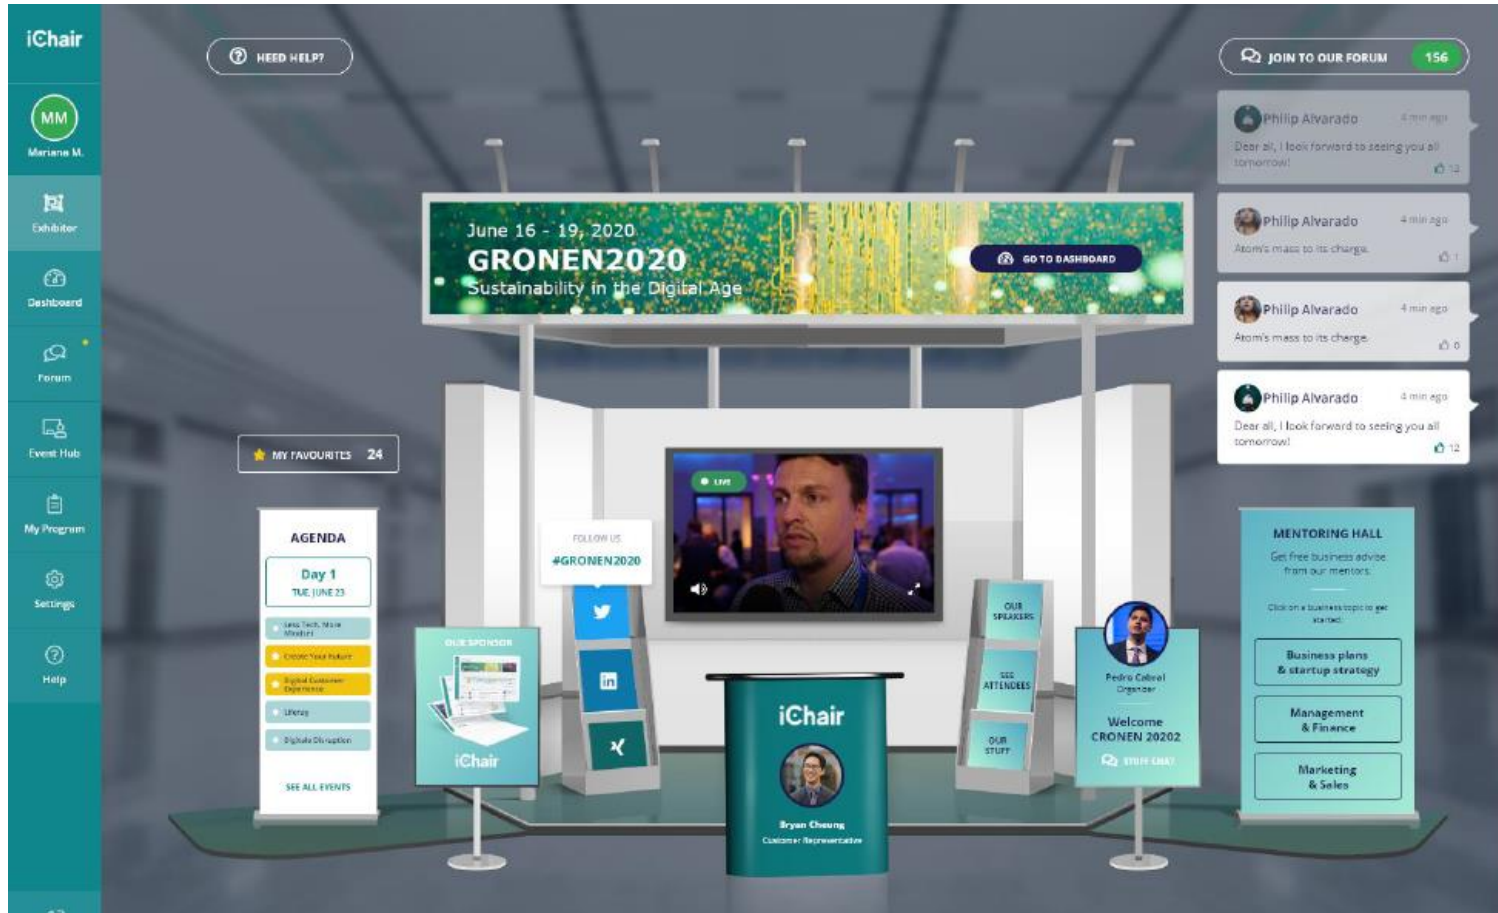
iChair

MM
Mariana M.

Exhibitor

Dashboard

Forum

Event Hub

My Program

Settings

Help

NEED HELP?

JOIN TO OUR FORUM 156

Philip Alvarado 4 min ago
Dear all, I look forward to seeing you all tomorrow!
12

Philip Alvarado 4 min ago
Atom's mass to its charge.
1

Philip Alvarado 4 min ago
Atom's mass to its charge.
0

Philip Alvarado 4 min ago
Dear all, I look forward to seeing you all tomorrow!
12

June 16 - 19, 2020
GRONEN2020
Sustainability in the Digital Age

GO TO DASHBOARD

MY FAVOURITES 24

AGENDA
Day 1
TUE, JUNE 23
Less Tech, More Mindset
Create Your Future
Digital Customer Experience
Literacy
Digital Disruption
SEE ALL EVENTS

OUR SPONSOR
iChair

FOLLOW US
#GRONEN2020

LIVE

iChair
Bryan Cheung
Customer Representative

OUR SPEAKERS
SEE ATTENDEES
OUR STUFF

Pedro Cabral
Organizer
Welcome
CRONEN 20202
STUFF CHAT

MENTORING HALL
Get free business advice from our mentors.
Click on a business topic to get started.
Business plans & startup strategy
Management & Finance
Marketing & Sales